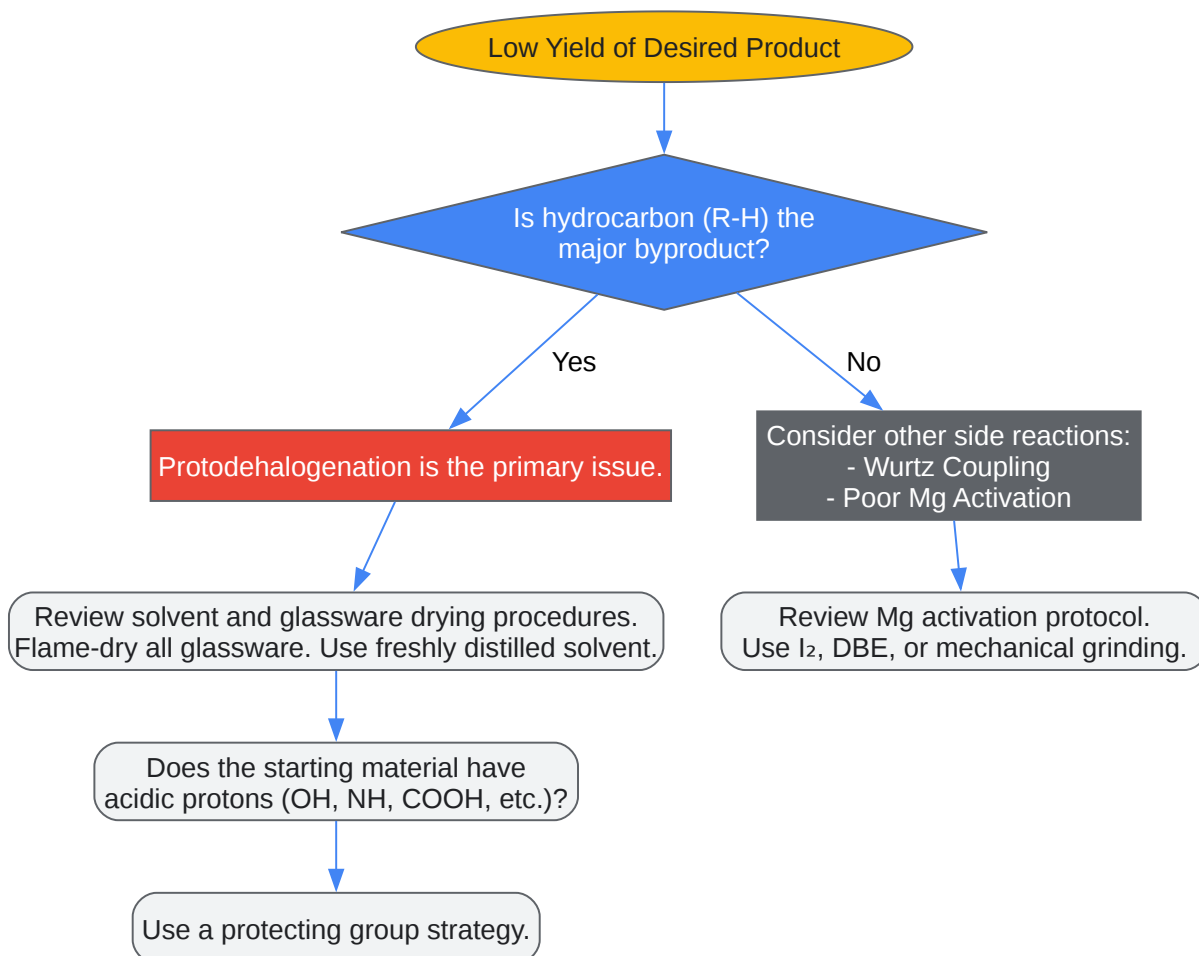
Low Yield of Desired Product

Is hydrocarbon (R-H) the major byproduct?

Yes

No

Protodehalogenation is the primary issue.

Consider other side reactions:
- Wurtz Coupling
- Poor Mg Activation

Review solvent and glassware drying procedures. Flame-dry all glassware. Use freshly distilled solvent.

Review Mg activation protocol. Use $I_2$, DBE, or mechanical grinding.

Does the starting material have acidic protons (OH, NH, COOH, etc.)?

Use a protecting group strategy.